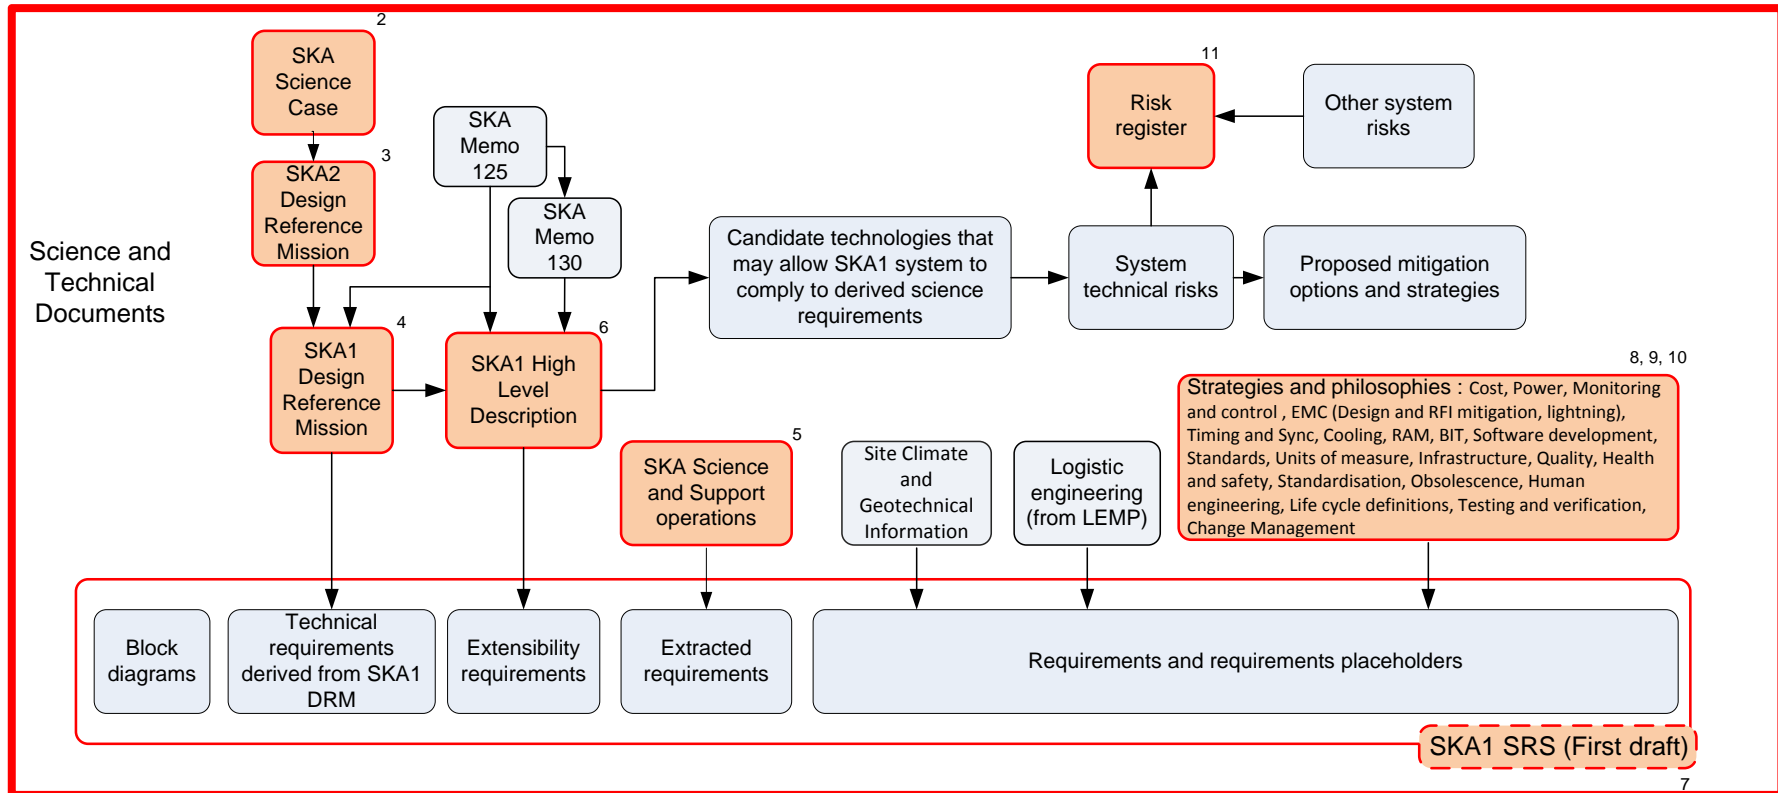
Science and Technical Documents

2
SKA Science Case

3
SKA2 Design Reference Mission

SKA Memo 125

SKA Memo 130

4
SKA1 Design Reference Mission

6
SKA1 High Level Description

Candidate technologies that may allow SKA1 system to comply to derived science requirements

11
Risk register

Other system risks

System technical risks

Proposed mitigation options and strategies

8, 9, 10
Strategies and philosophies : Cost, Power, Monitoring and control , EMC (Design and RFI mitigation, lightning), Timing and Sync, Cooling, RAM, BIT, Software development, Standards, Units of measure, Infrastructure, Quality, Health and safety, Standardisation, Obsolescence, Human engineering, Life cycle definitions, Testing and verification, Change Management

5
SKA Science and Support operations

Site Climate and Geotechnical Information

Logistic engineering (from LEMP)

Block diagrams

Technical requirements derived from SKA1 DRM

Extensibility requirements

Extracted requirements

Requirements and requirements placeholders

SKA1 SRS (First draft)
7